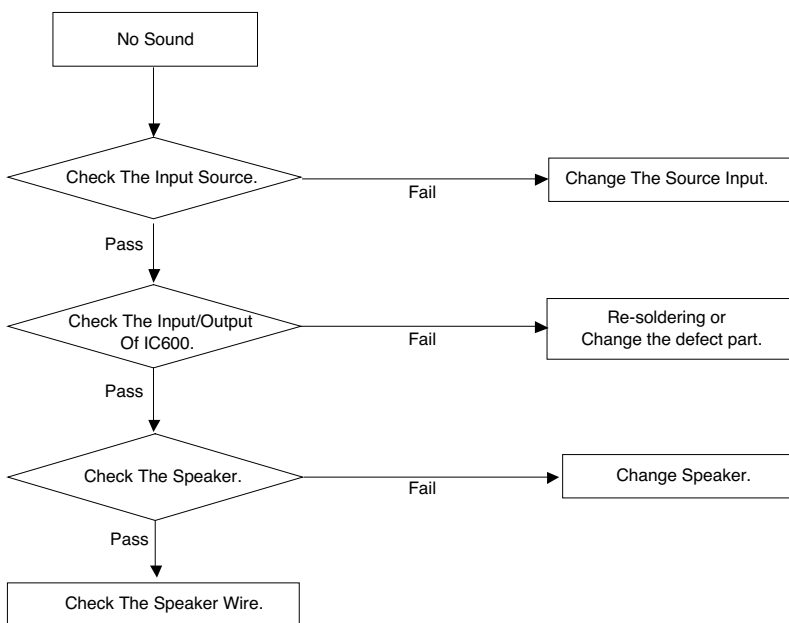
No Sound

Check The Input Source.

Fail

Change The Source Input.

Pass

Check The Input/Output Of IC600.

Fail

Re-soldering or Change the defect part.

Pass

Check The Speaker.

Fail

Change Speaker.

Pass

Check The Speaker Wire.